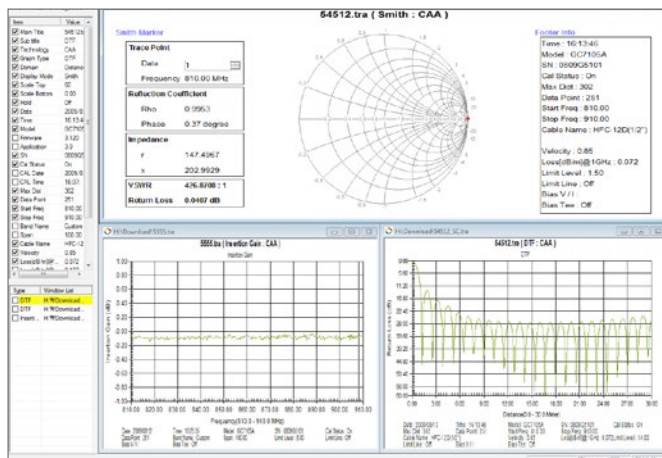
| Item | Value |
|---|---|
| Main Title | 54512.tr |
| Sub title | DTF |
| Technology | CAA |
| Graph Type | DTF |
| Domain | Distance |
| Display Mode | Smith |
| Scale Top | 92 |
| Scale Bottom | 0.00 |
| Hold | Off |
| Date | 2009/0 |
| Time | 16:13:4 |
| Model | GC710 |
| Firmware | 3.120 |
| Application | 3.0 |
| SN | 0809G |
| Cal Status | On |
| CAL Date | 2009/0 |
| CAL Time | 16:07 |
| Max Dist | 302 |
| Data Point | 251 |
| Start Freq | 810.00 |
| Stop Freq | 910.00 |
| Band Name | Custom |
| Span | 100.00 |
| Cable Name | HPC-12 |
| Velocity | 0.86 |
| Loss(dB/m)@ | 0.072 |

| Type | Window List |
|---|---|
| DTF | H:₩Download... |
| DTF | H:₩Download... |
| Insert... | H:₩Download... |

54512.tra ( Smith : CAA )

Smith Marker

| Trace Point | |
|---|---|
| Data | 1 |
| Frequency | 810.00 MHz |
| **Reflection Coefficient** | |
| Rho | 0.9953 |
| Phase | 0.37 degree |
| **Impedance** | |
| r | 147.4967 |
| x | 202.9929 |
| VSWR | 426.8708 : 1 |
| Return Loss | 0.0407 dB |

Footer Info

Time : 16:13:46
Model : GC7105A
SN : 0809G5101
Cal Status : On
Max Dist : 302
Data Point : 251
Start Freq : 810.00
Stop Freq : 910.00
Cable Name : HPC-12D(1/2")

Velocity : 0.86
Loss(dB/m)@1GHz : 0.072
Limit Level : 1.50
Limit Line : Off
Bias V / I
Bias Tee : Off

H:₩Download₩5555.ins

5555.ins ( Insertion Gain : CAA )

Insertion Gain

Insertion Gain (dB)

Frequency(810.0 - 910.0 MHz)

810.00 820.00 830.00 840.00 850.00 860.00 870.00 880.00 890.00 900.00 910.00

Date : 2009/08/13 Time : 10:35:16 Model : GC7105A SN : 0809G5101 Cal Status : On
Data Point : 251 Band Name : Custom Span : 100.00 Limit Level : 0.00 Limit Line : Off
Bias V / I Bias Tee : Off

H:₩Download₩54512_SC.dtf

54512.tra ( DTF : CAA )

DTF

Return Loss (dB)

Distance(0.0 - 30.0 Meter)

0.00 3.00 6.00 9.00 12.00 15.00 18.00 21.00 24.00 27.00 30.00